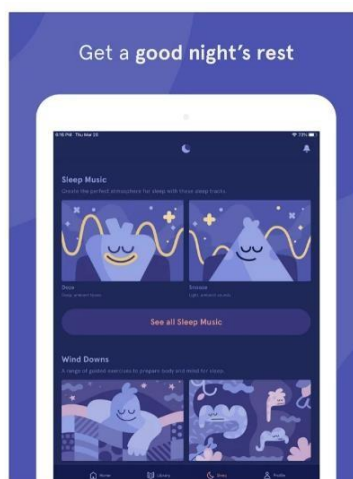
Get a good night's rest

9:16 PM Thu Mar 23

73%

Sleep Music

Create the perfect atmosphere for sleep with these sleep tracks.

Doze

Deep, ambient music

Snooze

Light, ambient music

See all Sleep Music

Wind Downs

A range of guided exercises to prepare body and mind for sleep.

Home

Library

Sleep

Profile